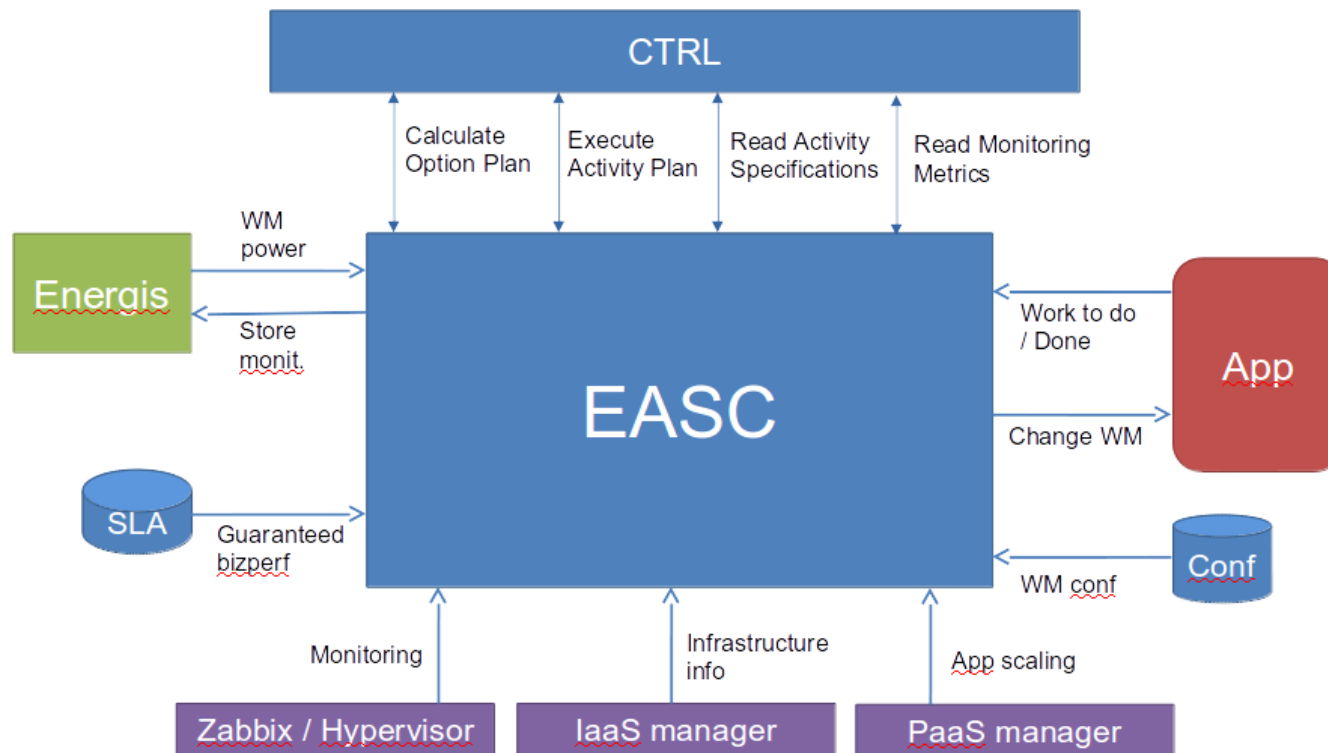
CTRL

Calculate Option Plan

Execute Activity Plan

Read Activity Specifications

Read Monitoring Metrics

WM power

Energis

Store monit.

EASC

Work to do / Done

App

Change WM

SLA

Guaranteed bizperf

Conf

WM conf

Monitoring

Infrastructure info

App scaling

Zabbix / Hypervisor

IaaS manager

PaaS manager